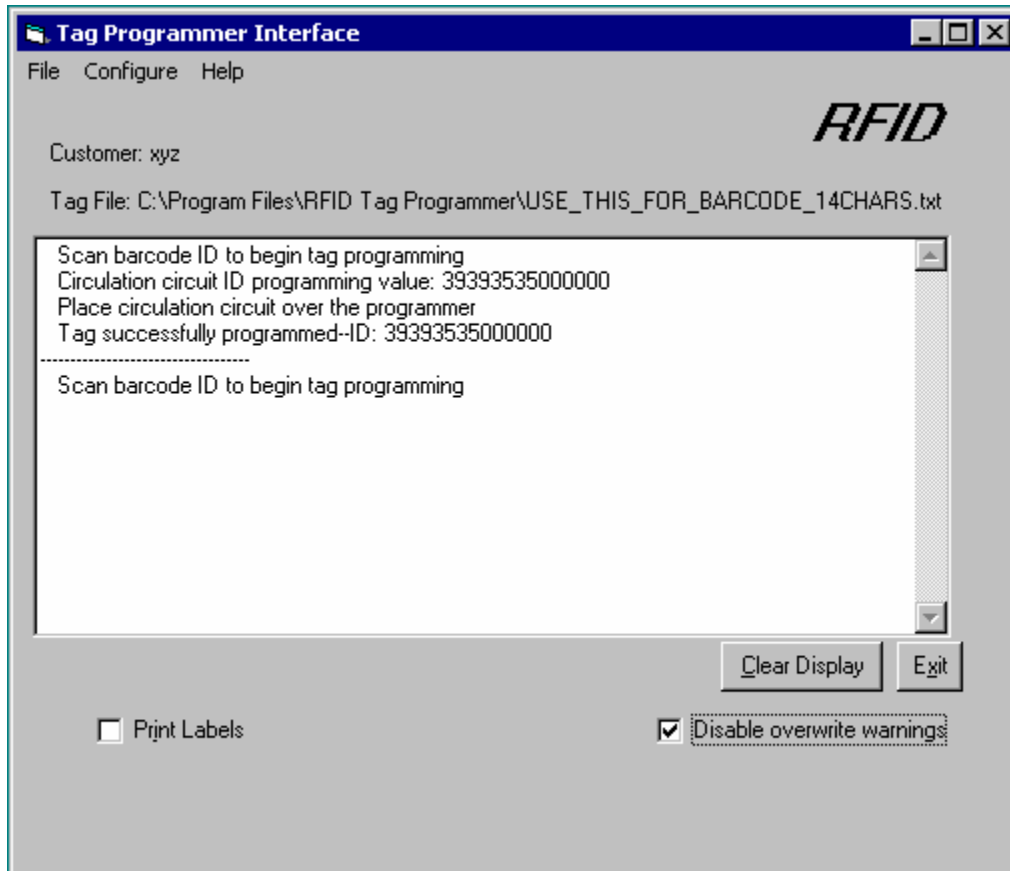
Tag Programmer Interface

File Configure Help

RFID

Customer: xyz

Tag File: C:\Program Files\RFID Tag Programmer\USE_THIS_FOR_BARCODE_14CHARS.txt

Scan barcode ID to begin tag programming
Circulation circuit ID programming value: 39393535000000
Place circulation circuit over the programmer
Tag successfully programmed--ID: 39393535000000
----------------------------------
Scan barcode ID to begin tag programming

Clear Display

Exit

Print Labels

Disable overwrite warnings